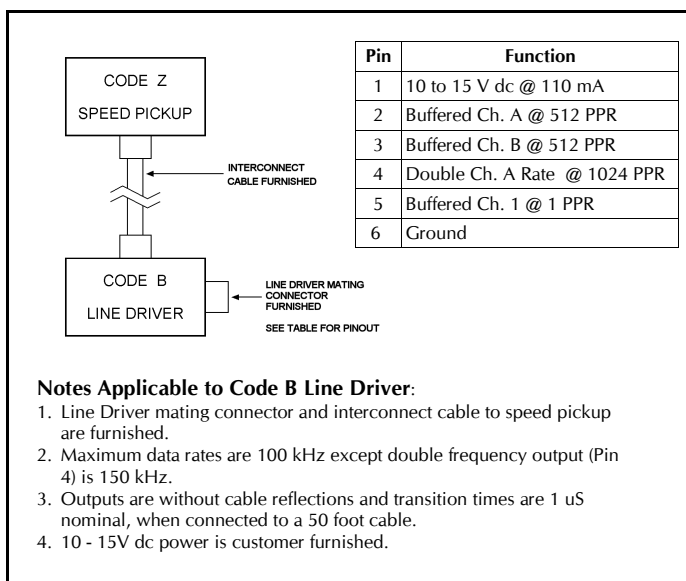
CODE Z

SPEED PICKUP

INTERCONNECT CABLE FURNISHED

CODE B

LINE DRIVER

LINE DRIVER MATING CONNECTOR FURNISHED

SEE TABLE FOR PINOUT

| Pin | Function |
|---|---|
| 1 | 10 to 15 V dc @ 110 mA |
| 2 | Buffered Ch. A @ 512 PPR |
| 3 | Buffered Ch. B @ 512 PPR |
| 4 | Double Ch. A Rate @ 1024 PPR |
| 5 | Buffered Ch. 1 @ 1 PPR |
| 6 | Ground |

**Notes Applicable to Code B Line Driver**:
1. Line Driver mating connector and interconnect cable to speed pickup are furnished.
2. Maximum data rates are 100 kHz except double frequency output (Pin 4) is 150 kHz.
3. Outputs are without cable reflections and transition times are 1 uS nominal, when connected to a 50 foot cable.
4. 10 - 15V dc power is customer furnished.